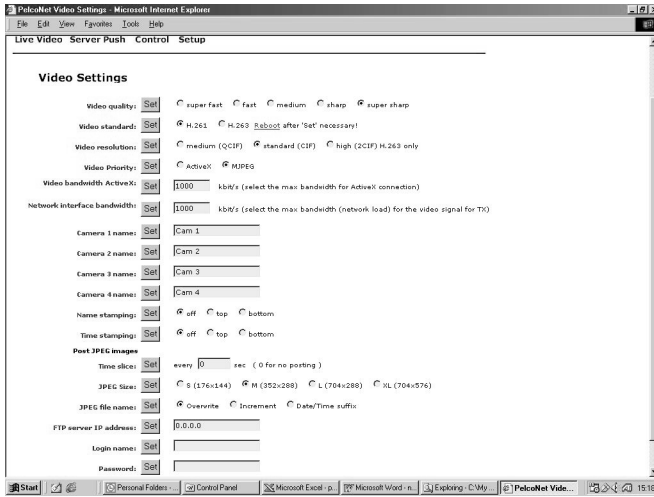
PelcoNet Video Settings - Microsoft Internet Explorer

File Edit View Favorites Tools Help

Live Video Server Push Control Setup

Video Settings

Video quality: Set super fast fast medium sharp super sharp

Video standard: Set H.261 H.263 Reboot after 'Set' necessary!

Video resolution: Set medium (QCIF) standard (CIF) high (2CIF) H.263 only

Video Priority: Set ActiveX MJPEG

Video bandwidth ActiveX: Set 1000 kbit/s (select the max bandwidth for ActiveX connection)

Network interface bandwidth: Set 1000 kbit/s (select the max bandwidth (network load) for the video signal for TX)

Camera 1 name: Set Cam 1

Camera 2 name: Set Cam 2

Camera 3 name: Set Cam 3

Camera 4 name: Set Cam 4

Name stamping: Set off top bottom

Time stamping: Set off top bottom

Post JPEG images

Time slice: Set every 0 sec ( 0 for no posting )

JPEG Size: Set S (176x144) M (352x288) L (704x288) XL (704x576)

JPEG file name: Set Overwrite Increment Date/Time suffix

FTP server IP address: Set 0.0.0.0

Login name: Set

Password: Set

Start | Personal Folders - ... | Control Panel | Microsoft Excel - p... | Microsoft Word - n... | Exploring - C:\My ... | PelcoNet Vide... | 15:18